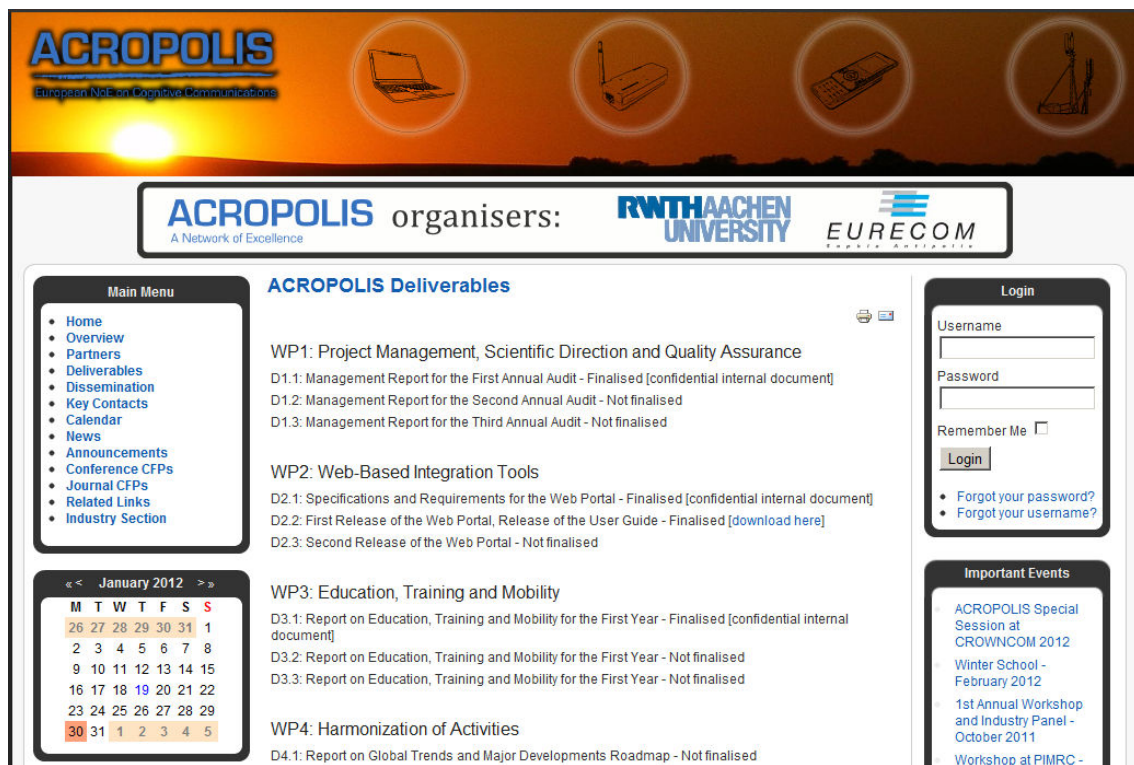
ACROPOLIS
European NoE on Cognitive Communications

ACROPOLIS organisers:
A Network of Excellence
RWTH AACHEN UNIVERSITY
EURECOM
Sophia Antipolis

Main Menu
- Home
- Overview
- Partners
- Deliverables
- Dissemination
- Key Contacts
- Calendar
- News
- Announcements
- Conference CFPs
- Journal CFPs
- Related Links
- Industry Section

« < January 2012 > »

| M | T | W | T | F | S | S |
|---|---|---|---|---|---|---|
| 26 | 27 | 28 | 29 | 30 | 31 | 1 |
| 2 | 3 | 4 | 5 | 6 | 7 | 8 |
| 9 | 10 | 11 | 12 | 13 | 14 | 15 |
| 16 | 17 | 18 | 19 | 20 | 21 | 22 |
| 23 | 24 | 25 | 26 | 27 | 28 | 29 |
| 30 | 31 | 1 | 2 | 3 | 4 | 5 |

ACROPOLIS Deliverables

WP1: Project Management, Scientific Direction and Quality Assurance
D1.1: Management Report for the First Annual Audit - Finalised [confidential internal document]
D1.2: Management Report for the Second Annual Audit - Not finalised
D1.3: Management Report for the Third Annual Audit - Not finalised

WP2: Web-Based Integration Tools
D2.1: Specifications and Requirements for the Web Portal - Finalised [confidential internal document]
D2.2: First Release of the Web Portal, Release of the User Guide - Finalised [download here]
D2.3: Second Release of the Web Portal - Not finalised

WP3: Education, Training and Mobility
D3.1: Report on Education, Training and Mobility for the First Year - Finalised [confidential internal document]
D3.2: Report on Education, Training and Mobility for the First Year - Not finalised
D3.3: Report on Education, Training and Mobility for the First Year - Not finalised

WP4: Harmonization of Activities
D4.1: Report on Global Trends and Major Developments Roadmap - Not finalised

Login
Username
Password
Remember Me
Login
- Forgot your password?
- Forgot your username?

Important Events
- ACROPOLIS Special Session at CROWNCOM 2012
- Winter School - February 2012
- 1st Annual Workshop and Industry Panel - October 2011
- Workshop at PIMRC -